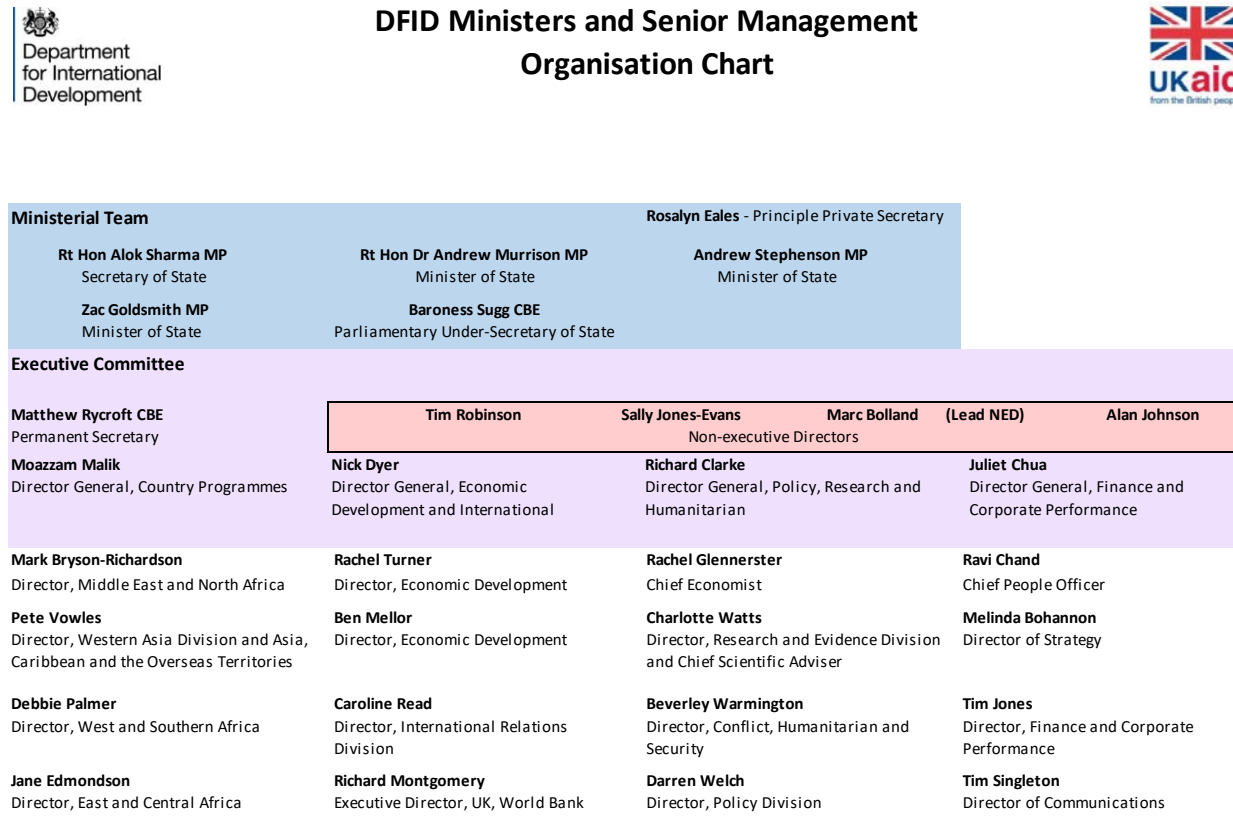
Department for International Development

DFID Ministers and Senior Management Organisation Chart

UKaid
from the British peo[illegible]

Ministerial Team

Rosalyn Eales - Principle Private Secretary

Rt Hon Alok Sharma MP
Secretary of State

Rt Hon Dr Andrew Murrison MP
Minister of State

Andrew Stephenson MP
Minister of State

Zac Goldsmith MP
Minister of State

Baroness Sugg CBE
Parliamentary Under-Secretary of State

Executive Committee

Matthew Rycroft CBE
Permanent Secretary

Tim Robinson Sally Jones-Evans Marc Bolland (Lead NED) Alan Johnson
Non-executive Directors

Moazzam Malik
Director General, Country Programmes

Nick Dyer
Director General, Economic Development and International

Richard Clarke
Director General, Policy, Research and Humanitarian

Juliet Chua
Director General, Finance and Corporate Performance

Mark Bryson-Richardson
Director, Middle East and North Africa

Rachel Turner
Director, Economic Development

Rachel Glennerster
Chief Economist

Ravi Chand
Chief People Officer

Pete Vowles
Director, Western Asia Division and Asia, Caribbean and the Overseas Territories

Ben Mellor
Director, Economic Development

Charlotte Watts
Director, Research and Evidence Division and Chief Scientific Adviser

Melinda Bohannon
Director of Strategy

Debbie Palmer
Director, West and Southern Africa

Caroline Read
Director, International Relations Division

Beverley Warmington
Director, Conflict, Humanitarian and Security

Tim Jones
Director, Finance and Corporate Performance

Jane Edmondson
Director, East and Central Africa

Richard Montgomery
Executive Director, UK, World Bank

Darren Welch
Director, Policy Division

Tim Singleton
Director of Communications